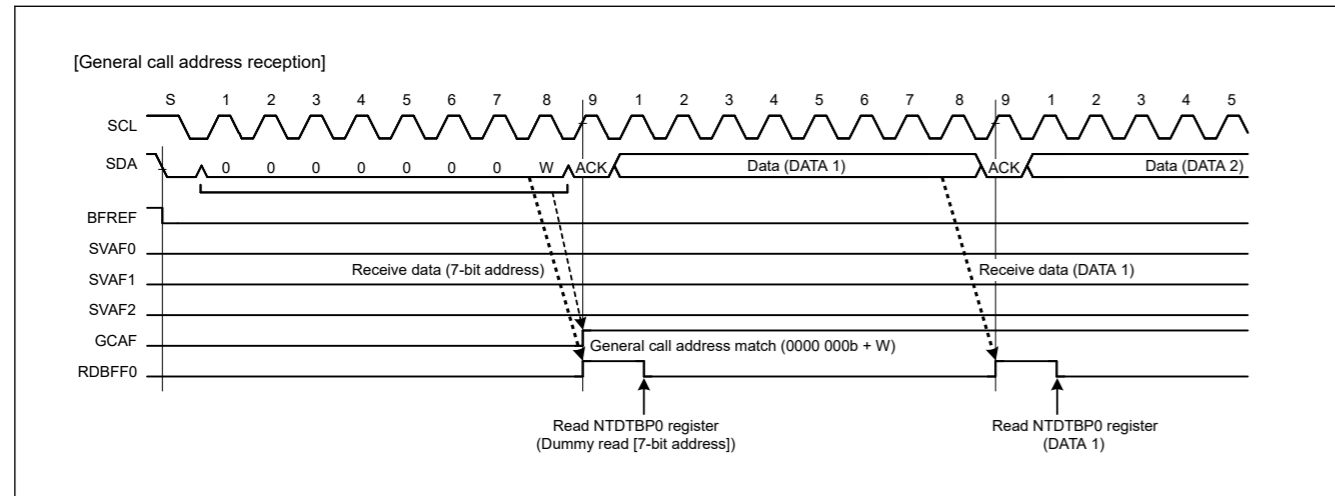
[General call address reception]

S 1 2 3 4 5 6 7 8 9 1 2 3 4 5 6 7 8 9 1 2 3 4 5

SCL

SDA 0 0 0 0 0 0 0 W ACK Data (DATA 1) ACK Data (DATA 2)

BFREF

SVAF0

SVAF1 Receive data (7-bit address) Receive data (DATA 1)

SVAF2

GCAF General call address match (0000 000b + W)

RDBFF0

Read NTDTBP0 register (Dummy read [7-bit address])

Read NTDTBP0 register (DATA 1)